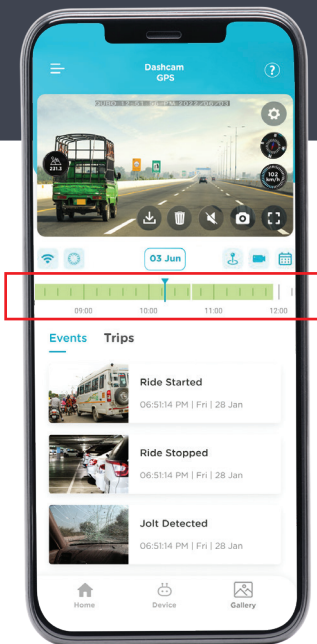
Dashcam GPS

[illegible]

231.3

102 km/h

03 Jun

09:00
10:00
11:00
12:00

Events Trips

Ride Started
06:51:14 PM | Fri | 28 Jan

Ride Stopped
06:51:14 PM | Fri | 28 Jan

Jolt Detected
06:51:14 PM | Fri | 28 Jan

Home
Device
Gallery